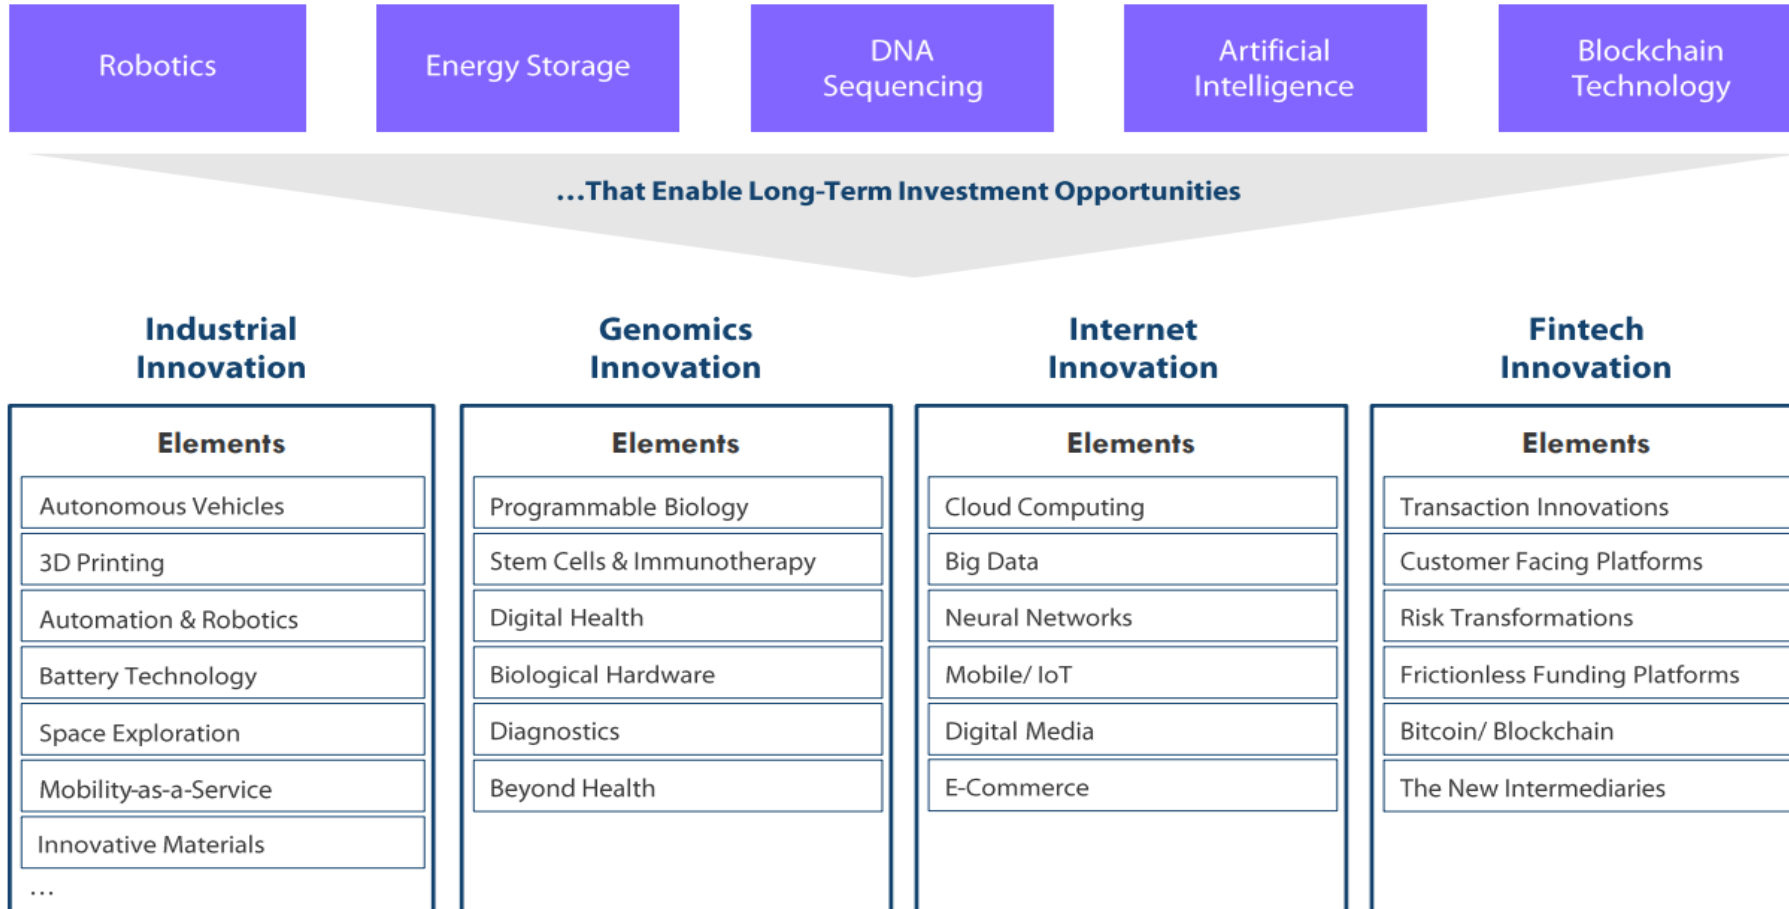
Robotics

Energy Storage

DNA Sequencing

Artificial Intelligence

Blockchain Technology

...That Enable Long-Term Investment Opportunities

Industrial Innovation

Elements

Autonomous Vehicles

3D Printing

Automation & Robotics

Battery Technology

Space Exploration

Mobility-as-a-Service

Innovative Materials

...

Genomics Innovation

Elements

Programmable Biology

Stem Cells & Immunotherapy

Digital Health

Biological Hardware

Diagnostics

Beyond Health

Internet Innovation

Elements

Cloud Computing

Big Data

Neural Networks

Mobile/ IoT

Digital Media

E-Commerce

Fintech Innovation

Elements

Transaction Innovations

Customer Facing Platforms

Risk Transformations

Frictionless Funding Platforms

Bitcoin/ Blockchain

The New Intermediaries